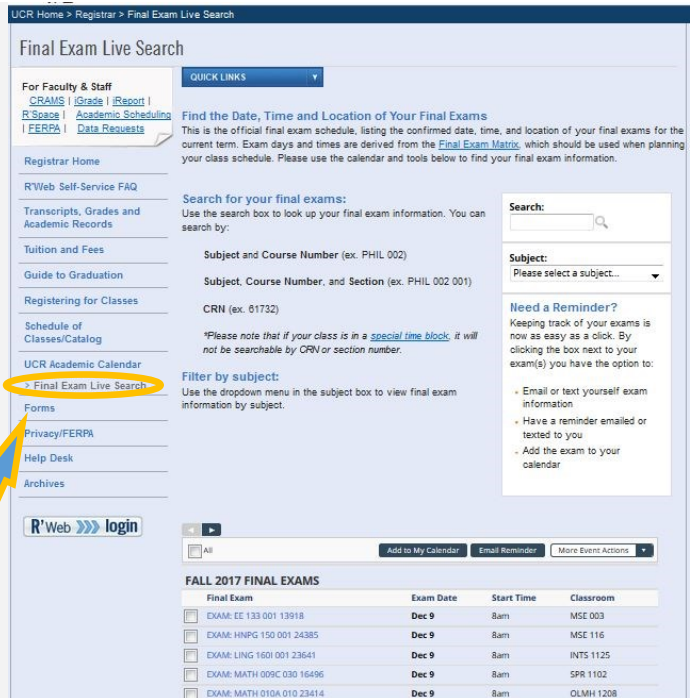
UCR Home > Registrar > Final Exam Live Search

Final Exam Live Search

For Faculty & Staff
CRAMS | iGrade | iReport | R'Space | Academic Scheduling | FERPA | Data Requests

Registrar Home
R'Web Self-Service FAQ
Transcripts, Grades and Academic Records
Tuition and Fees
Guide to Graduation
Registering for Classes
Schedule of Classes/Catalog
UCR Academic Calendar
> Final Exam Live Search
Forms
Privacy/FERPA
Help Desk
Archives

R'Web login

QUICK LINKS

Find the Date, Time and Location of Your Final Exams
This is the official final exam schedule, listing the confirmed date, time, and location of your final exams for the current term. Exam days and times are derived from the Final Exam Matrix, which should be used when planning your class schedule. Please use the calendar and tools below to find your final exam information.

Search for your final exams:
Use the search box to look up your final exam information. You can search by:

Subject and Course Number (ex. PHIL 002)

Subject, Course Number, and Section (ex. PHIL 002 001)

CRN (ex. 61732)

*Please note that if your class is in a special time block, it will not be searchable by CRN or section number.

Filter by subject:
Use the dropdown menu in the subject box to view final exam information by subject.

Search:

Subject:
Please select a subject...

Need a Reminder?
Keeping track of your exams is now as easy as a click. By clicking the box next to your exam(s) you have the option to:

Email or text yourself exam information
Have a reminder emailed or texted to you
Add the exam to your calendar

All
Add to My Calendar
Email Reminder
More Event Actions

FALL 2017 FINAL EXAMS

| | Final Exam | Exam Date | Start Time | Classroom |
|---|---|---|---|---|
| | EXAM: EE 133 001 13918 | Dec 9 | 8am | MSE 003 |
| | EXAM: HNPG 150 001 24385 | Dec 9 | 8am | MSE 116 |
| | EXAM: LING 160I 001 23641 | Dec 9 | 8am | INTS 1125 |
| | EXAM: MATH 009C 030 16496 | Dec 9 | 8am | SPR 1102 |
| | EXAM: MATH 010A 010 23414 | Dec 9 | 8am | OLMH 1208 |